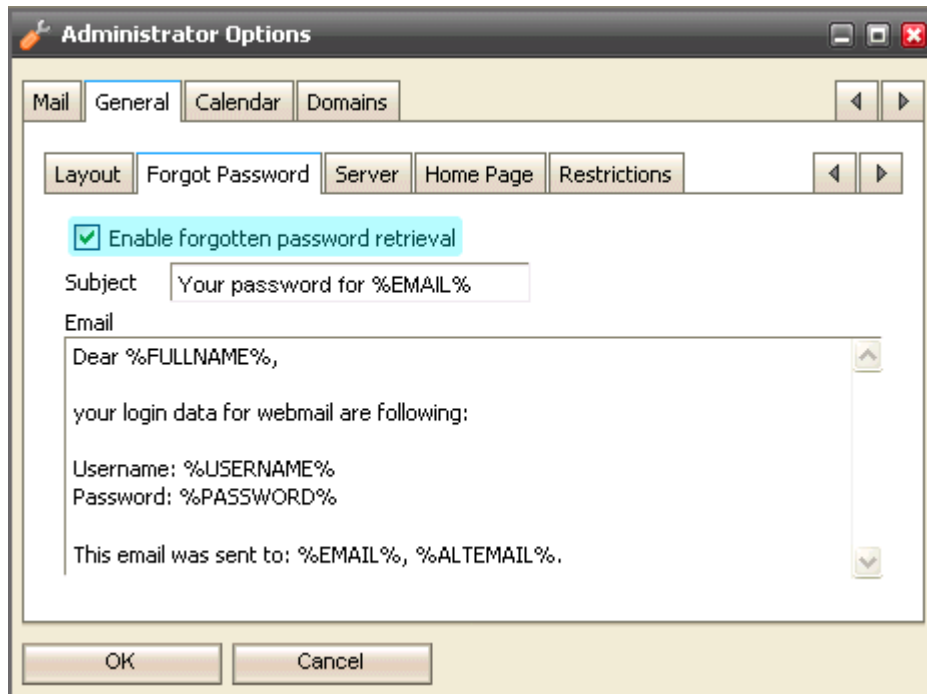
Administrator Options

Mail | General | Calendar | Domains

Layout | Forgot Password | Server | Home Page | Restrictions

Enable forgotten password retrieval

Subject Your password for %EMAIL%

Email

Dear %FULLNAME%,

your login data for webmail are following:

Username: %USERNAME%
Password: %PASSWORD%

This email was sent to: %EMAIL%, %ALTEMAIL%.

OK Cancel